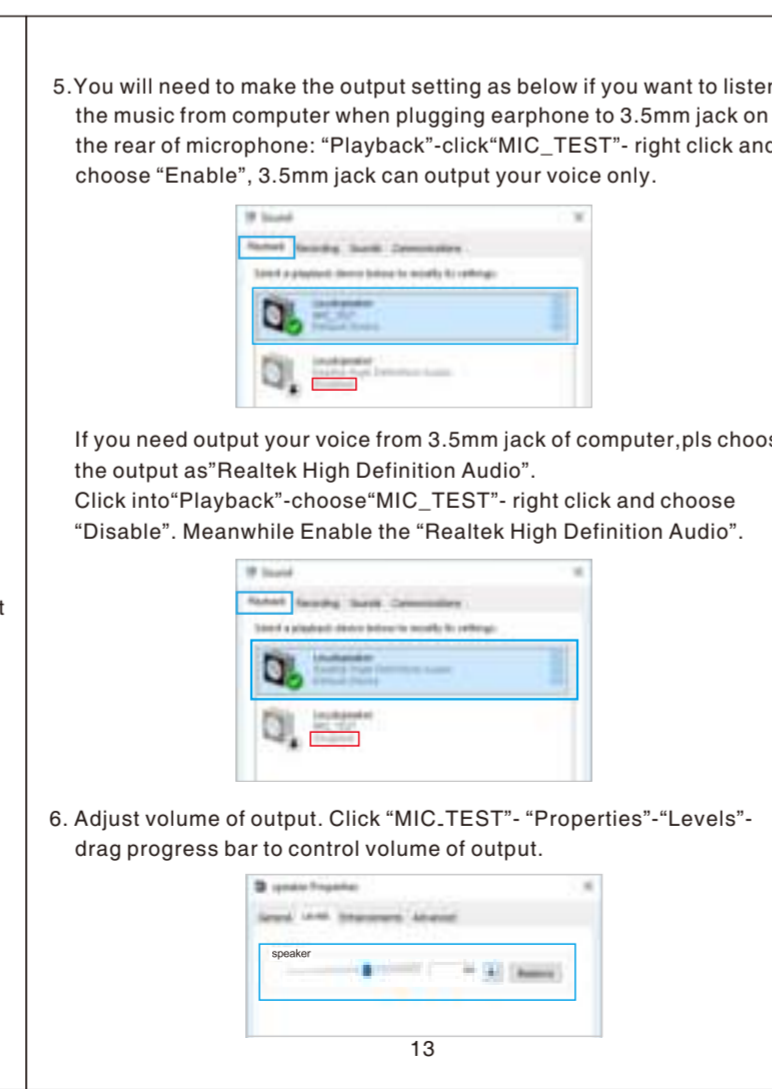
5.You will need to make the output setting as below if you want to lister the music from computer when plugging earphone to 3.5mm jack on the rear of microphone: “Playback”-click“MIC_TEST”- right click anc choose “Enable”, 3.5mm jack can output your voice only.

Sound

Playback Recording Sounds Communications

Select a playback device below to modify its settings:

Loudspeaker
MIC_TEST
Default Device

Loudspeaker
Realtek High Definition Audio
Disabled

If you need output your voice from 3.5mm jack of computer,pls choos the output as”Realtek High Definition Audio”.
Click into“Playback”-choose“MIC_TEST”- right click and choose “Disable”. Meanwhile Enable the “Realtek High Definition Audio”.

Sound

Playback Recording Sounds Communications

Select a playback device below to modify its settings:

Loudspeaker
Realtek High Definition Audio
Default Device

Loudspeaker
MIC_TEST
Disabled

t

6. Adjust volume of output. Click “MIC_TEST”- “Properties”-“Levels”- drag progress bar to control volume of output.

speaker Properties

General Levels Enhancements Advanced

speaker

Balance

13